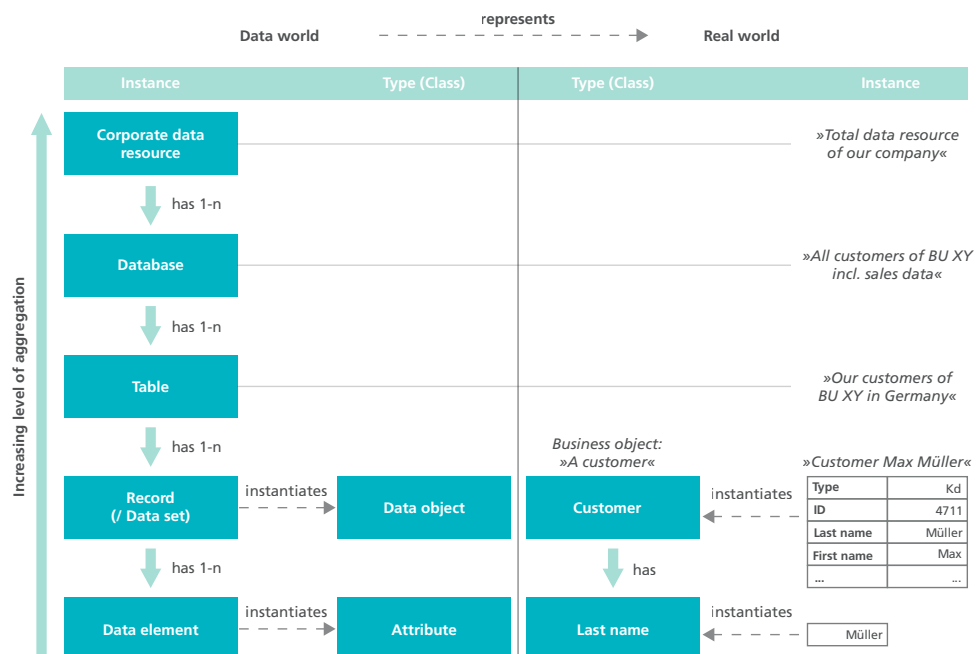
represents

Data world

Real world

Instance

Type (Class)

Type (Class)

Instance

Increasing level of aggregation

Corporate data resource

»Total data resource of our company«

has 1-n

Database

»All customers of BU XY incl. sales data«

has 1-n

Table

»Our customers of BU XY in Germany«

has 1-n

Business object: »A customer«

»Customer Max Müller«

Record (/ Data set)

instantiates

Data object

Customer

instantiates

| Type | Kd |
|---|---|
| ID | 4711 |
| Last name | Müller |
| First name | Max |
| ... | ... |

has 1-n

has

Data element

instantiates

Attribute

Last name

instantiates

Müller